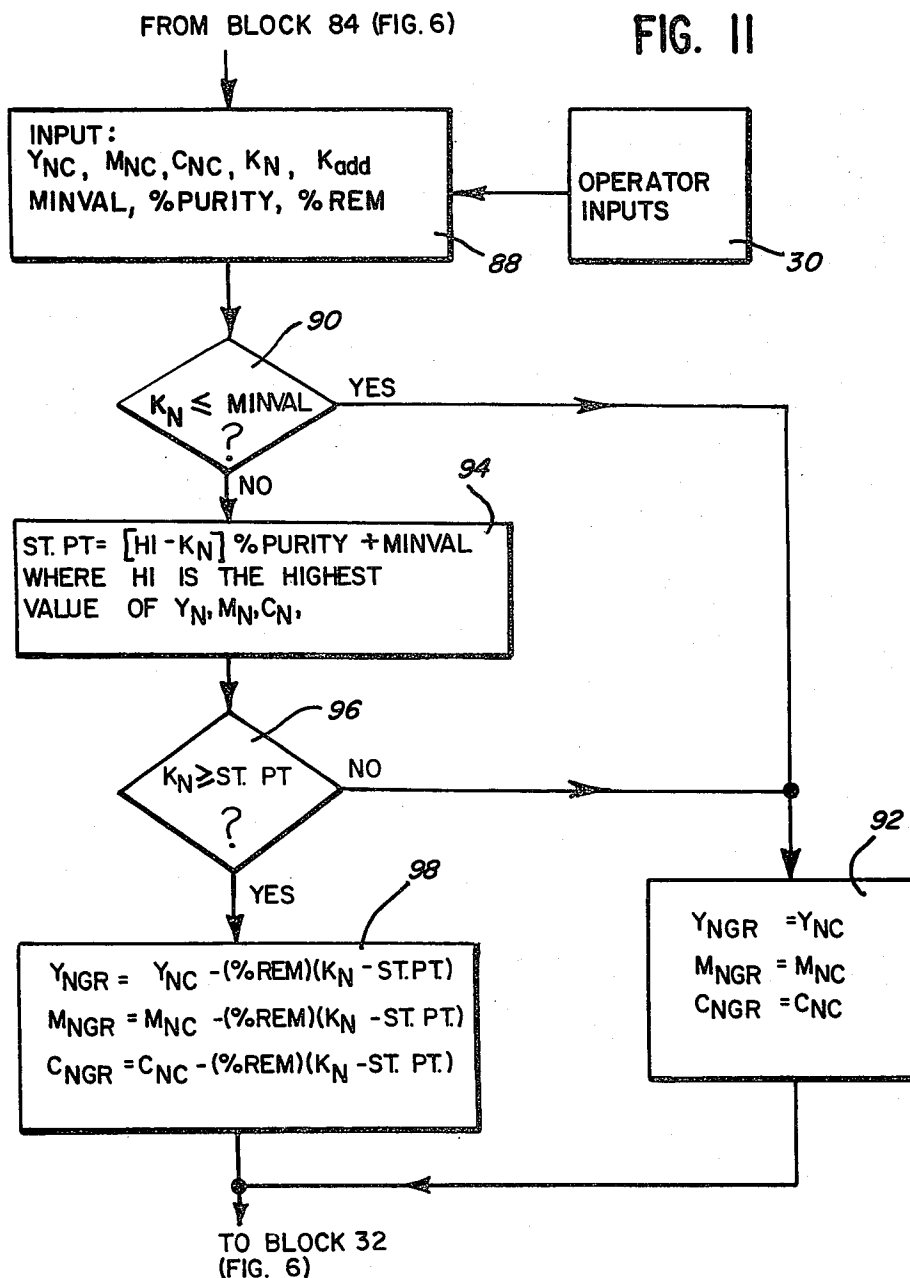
FROM BLOCK 84 (FIG. 6)

FIG. 11

INPUT:
$Y_{NC}$, $M_{NC}$, $C_{NC}$, $K_N$, $K_{add}$
MINVAL, %PURITY, %REM

88

OPERATOR INPUTS

30

90

$K_N \leq$ MINVAL ?

YES

NO

94

ST. PT= $[HI - K_N]$ %PURITY + MINVAL
WHERE HI IS THE HIGHEST VALUE OF $Y_N, M_N, C_N$,

96

$K_N \geq$ ST. PT ?

NO

YES

98

$Y_{NGR}$ = $Y_{NC}$ -(%REM)($K_N$ - ST.PT.)
$M_{NGR}$ = $M_{NC}$ -(%REM)($K_N$ - ST. PT.)
$C_{NGR}$ = $C_{NC}$ - (%REM)($K_N$ - ST. PT.)

92

$Y_{NGR}$ = $Y_{NC}$
$M_{NGR}$ = $M_{NC}$
$C_{NGR}$ = $C_{NC}$

TO BLOCK 32
(FIG. 6)